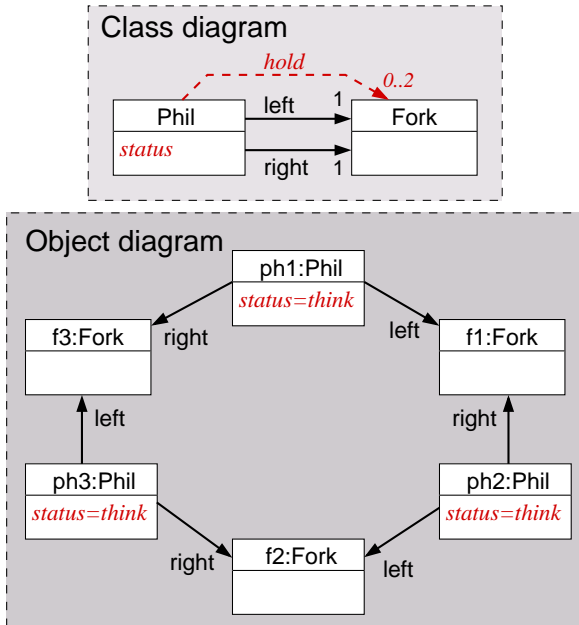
Class diagram

hold

0..2

Phil

status

left

1

right

1

Fork

Object diagram

ph1:Phil

status=think

right

left

f3:Fork

f1:Fork

left

right

ph3:Phil

status=think

ph2:Phil

status=think

right

left

f2:Fork